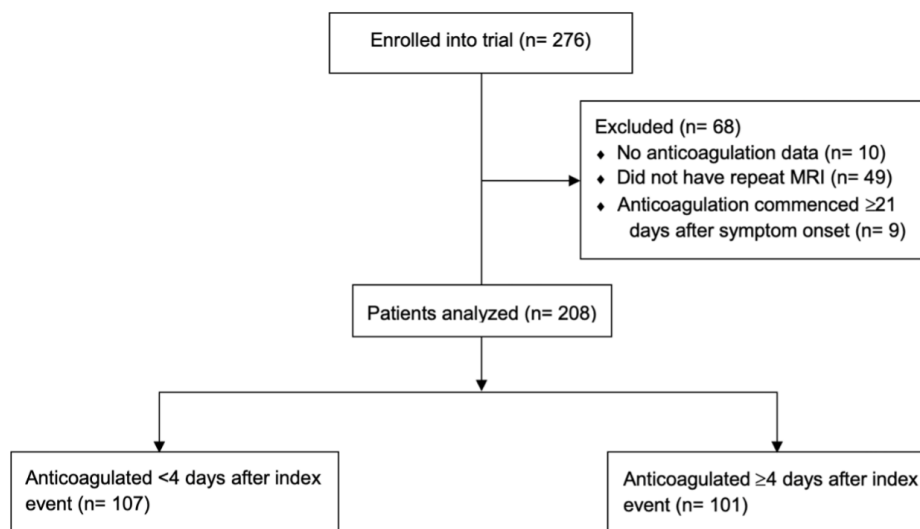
Enrolled into trial (n= 276)

Excluded (n= 68)
♦ No anticoagulation data (n= 10)
♦ Did not have repeat MRI (n= 49)
♦ Anticoagulation commenced ≥21 days after symptom onset (n= 9)

Patients analyzed (n= 208)

Anticoagulated <4 days after index event (n= 107)

Anticoagulated ≥4 days after index event (n= 101)